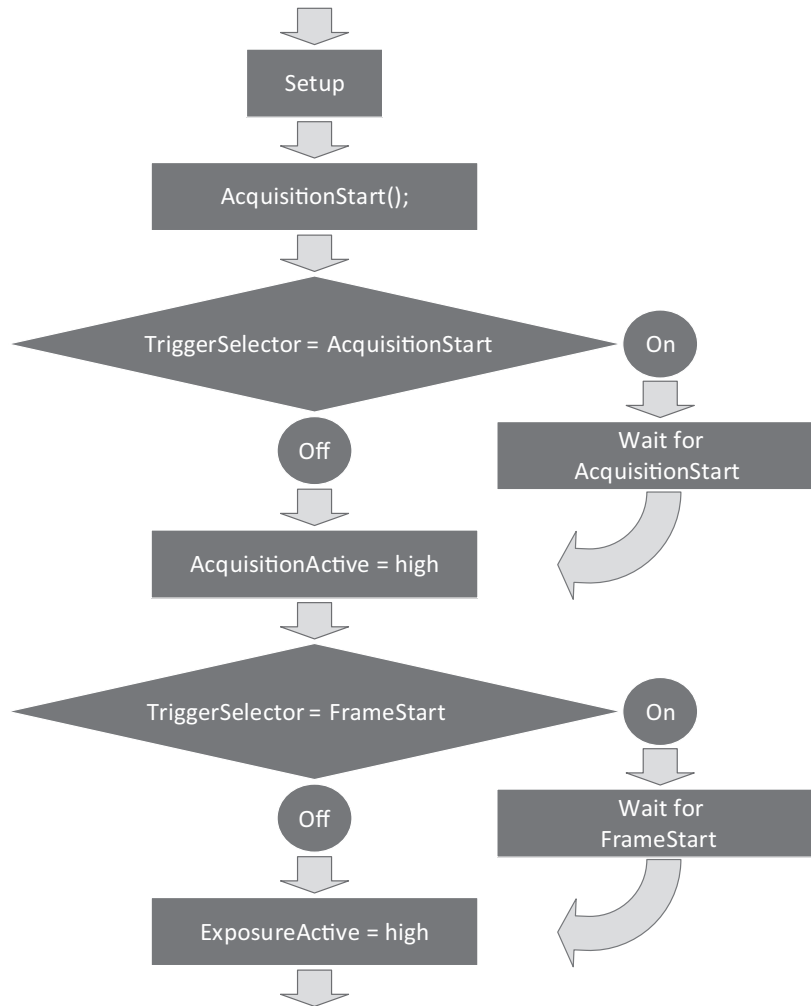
Setup

AcquisitionStart();

TriggerSelector = AcquisitionStart

On

Wait for AcquisitionStart

Off

AcquisitionActive = high

TriggerSelector = FrameStart

On

Wait for FrameStart

Off

ExposureActive = high